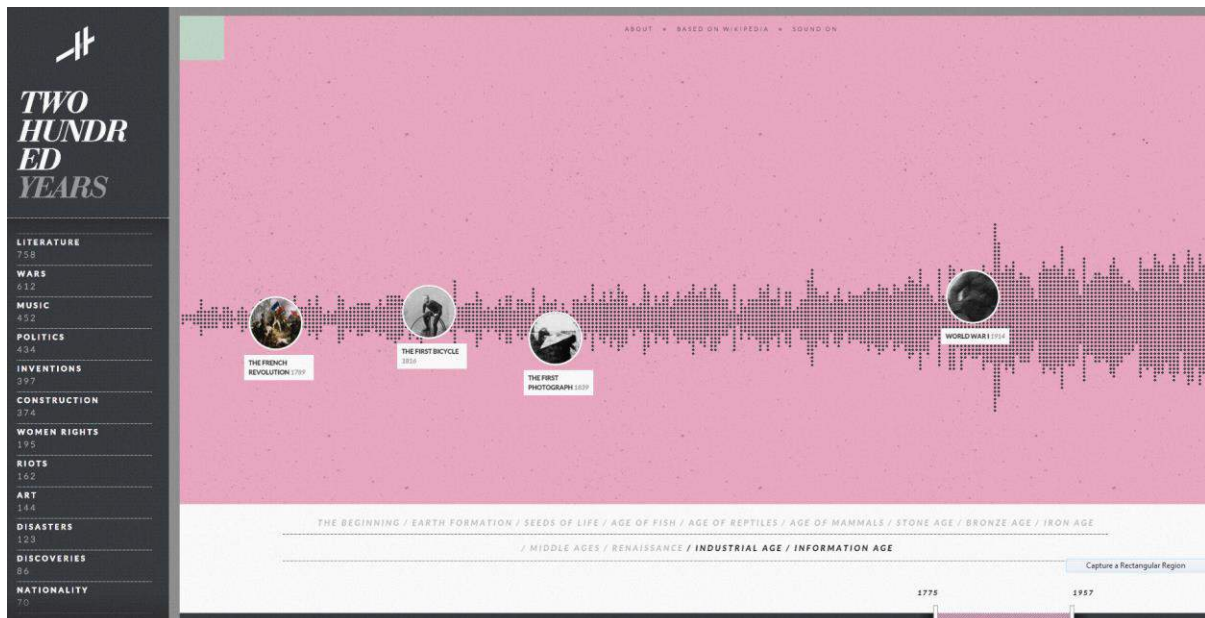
TWO HUNDR ED YEARS

LITERATURE
758
WARS
612
MUSIC
452
POLITICS
434
INVENTIONS
397
CONSTRUCTION
374
WOMEN RIGHTS
195
RIOTS
162
ART
144
DISASTERS
123
DISCOVERIES
86
NATIONALITY
70

ABOUT • BASED ON WIKIPEDIA • SOUND ON

THE FRENCH REVOLUTION 1789

THE FIRST BICYCLE 1816

THE FIRST PHOTOGRAPH 1839

WORLD WAR I 1914

THE BEGINNING / EARTH FORMATION / SEEDS OF LIFE / AGE OF FISH / AGE OF REPTILES / AGE OF MAMMALS / STONE AGE / BRONZE AGE / IRON AGE / MIDDLE AGES / RENAISSANCE / INDUSTRIAL AGE / INFORMATION AGE

Capture a Rectangular Region

1775

1957